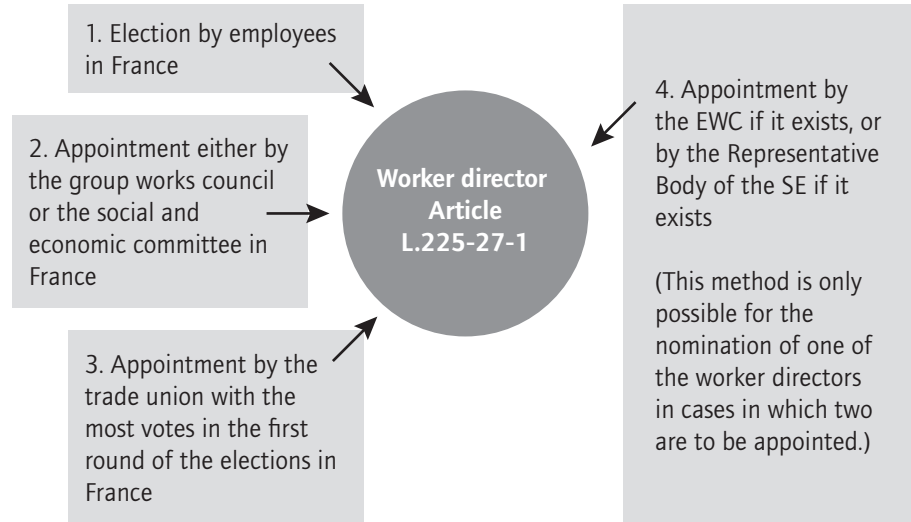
1. Election by employees in France

2. Appointment either by the group works council or the social and economic committee in France

3. Appointment by the trade union with the most votes in the first round of the elections in France

Worker director Article L.225-27-1

4. Appointment by the EWC if it exists, or by the Representative Body of the SE if it exists

(This method is only possible for the nomination of one of the worker directors in cases in which two are to be appointed.)